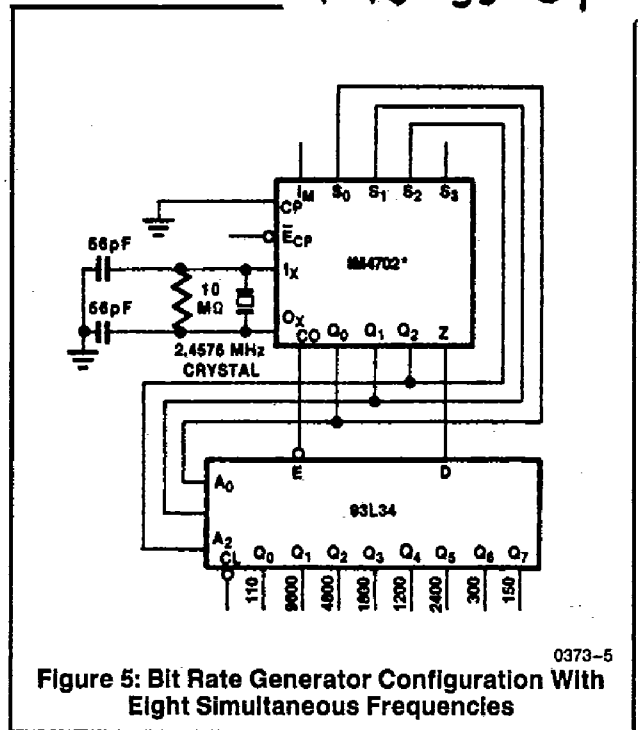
$I_M$ $S_0$ $S_1$ $S_2$ $S_3$

CP

$\bar{E}_{CP}$

$I_X$

MM4702*

$O_X$

CO $Q_0$ $Q_1$ $Q_2$ Z

56pF

56pF

10 MΩ

2.4576 MHz CRYSTAL

$A_0$

E

D

93L34

$A_2$

CL $Q_0$ $Q_1$ $Q_2$ $Q_3$ $Q_4$ $Q_5$ $Q_6$ $Q_7$

110 9600 4800 1800 1200 2400 300 150

0373–5

Figure 5: Bit Rate Generator Configuration With Eight Simultaneous Frequencies